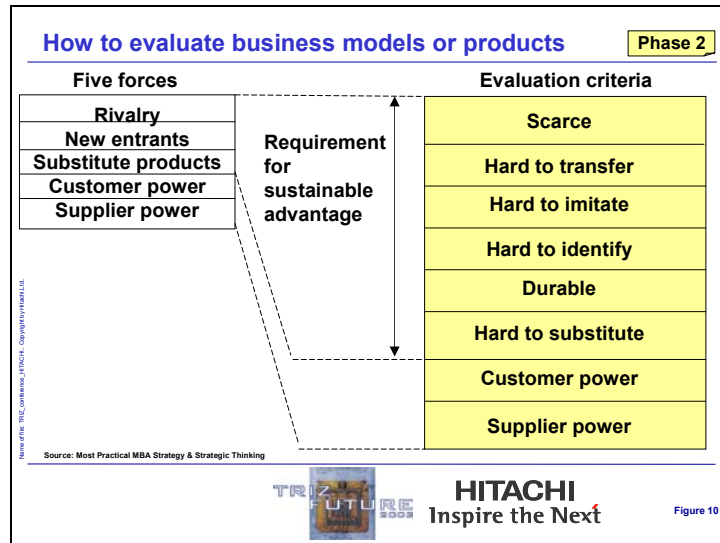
How to evaluate business models or products

Phase 2

Five forces

| Rivalry |
|---|
| New entrants |
| Substitute products |
| Customer power |
| Supplier power |

Requirement for sustainable advantage

Evaluation criteria

| Scarce |
|---|
| Hard to transfer |
| Hard to imitate |
| Hard to identify |
| Durable |
| Hard to substitute |
| Customer power |
| Supplier power |

Name of file: TRIZ_conference_HITACHI. Copyright by Hitachi, Ltd.

Source: Most Practical MBA Strategy & Strategic Thinking

TRIZ FUTURE 2003

HITACHI
Inspire the Next

Figure 10